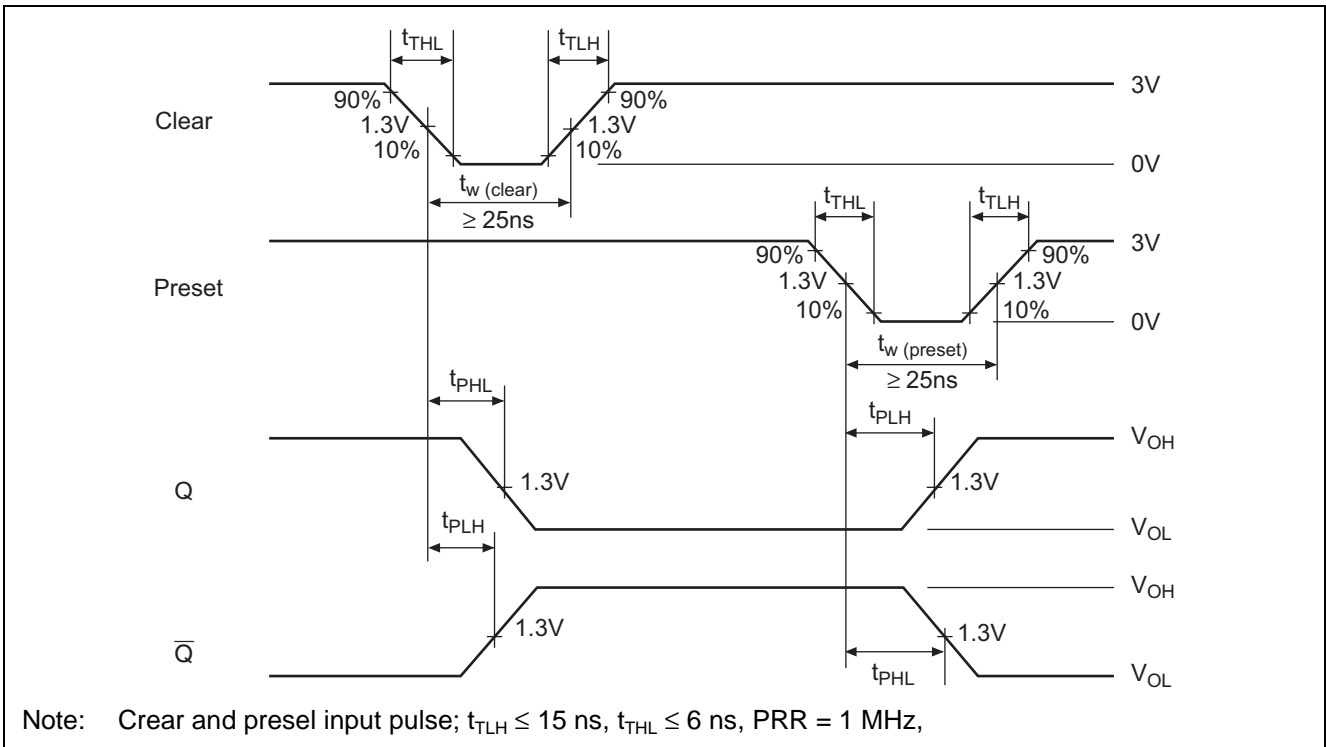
$t_{THL}$ $t_{TLH}$

Clear 90% 1.3V 10% 90% 1.3V 10% 3V 0V

$t_{w\ (clear)}$ $\geq 25ns$

$t_{THL}$ $t_{TLH}$

Preset 90% 1.3V 10% 90% 1.3V 10% 3V 0V

$t_{w\ (preset)}$ $\geq 25ns$

$t_{PHL}$ $t_{PLH}$

Q 1.3V 1.3V $V_{OH}$ $V_{OL}$

$t_{PLH}$

$\overline{Q}$ 1.3V 1.3V $V_{OH}$ $V_{OL}$

$t_{PHL}$

Note: Crear and presel input pulse; $t_{TLH} \leq 15$ ns, $t_{THL} \leq 6$ ns, PRR = 1 MHz,